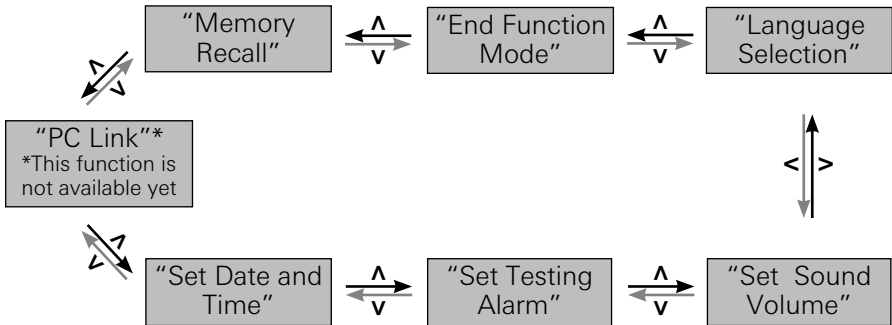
"Memory Recall"

^
v

"End Function Mode"

^
v

"Language Selection"

^
v

"PC Link"*
*This function is not available yet

<
>

^
v

"Set Date and Time"

^
v

"Set Testing Alarm"

^
v

"Set Sound Volume"